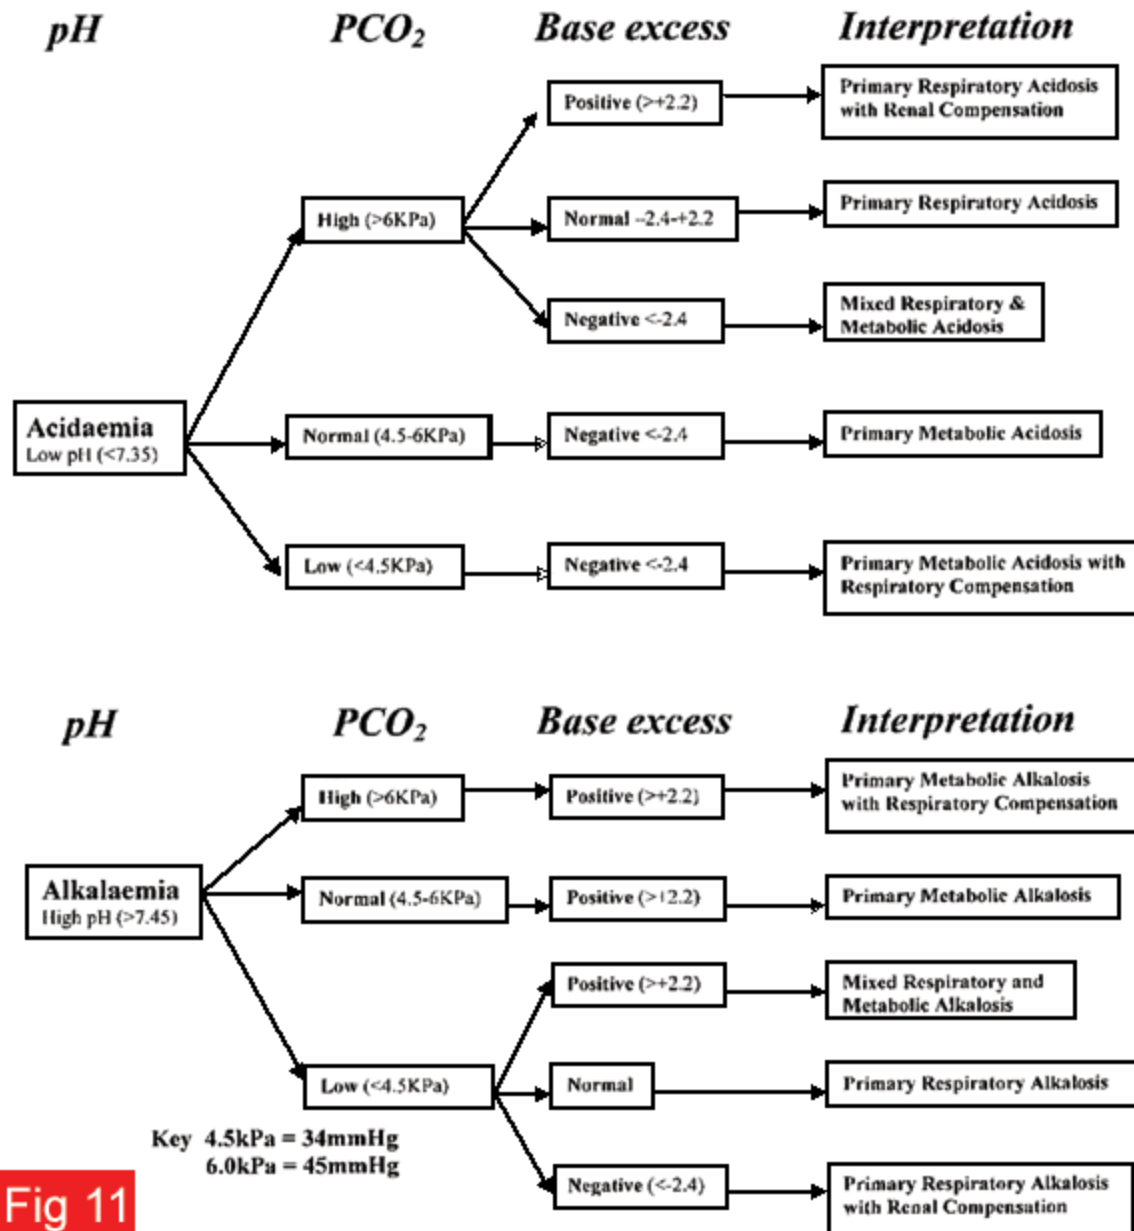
pH

$PCO_2$

Base excess

Interpretation

Acidaemia
Low pH (<7.35)

High (>6KPa)

Positive (>+2.2)

Primary Respiratory Acidosis with Renal Compensation

Normal -2.4-+2.2

Primary Respiratory Acidosis

Negative <-2.4

Mixed Respiratory & Metabolic Acidosis

Normal (4.5-6KPa)

Negative <-2.4

Primary Metabolic Acidosis

Low (<4.5KPa)

Negative <-2.4

Primary Metabolic Acidosis with Respiratory Compensation

pH

$PCO_2$

Base excess

Interpretation

Alkalaemia
High pH (>7.45)

High (>6KPa)

Positive (>+2.2)

Primary Metabolic Alkalosis with Respiratory Compensation

Normal (4.5-6KPa)

Positive (>+2.2)

Primary Metabolic Alkalosis

Low (<4.5KPa)

Positive (>+2.2)

Mixed Respiratory and Metabolic Alkalosis

Normal

Primary Respiratory Alkalosis

Negative (<-2.4)

Primary Respiratory Alkalosis with Renal Compensation

Key 4.5kPa = 34mmHg
6.0kPa = 45mmHg

Fig 11